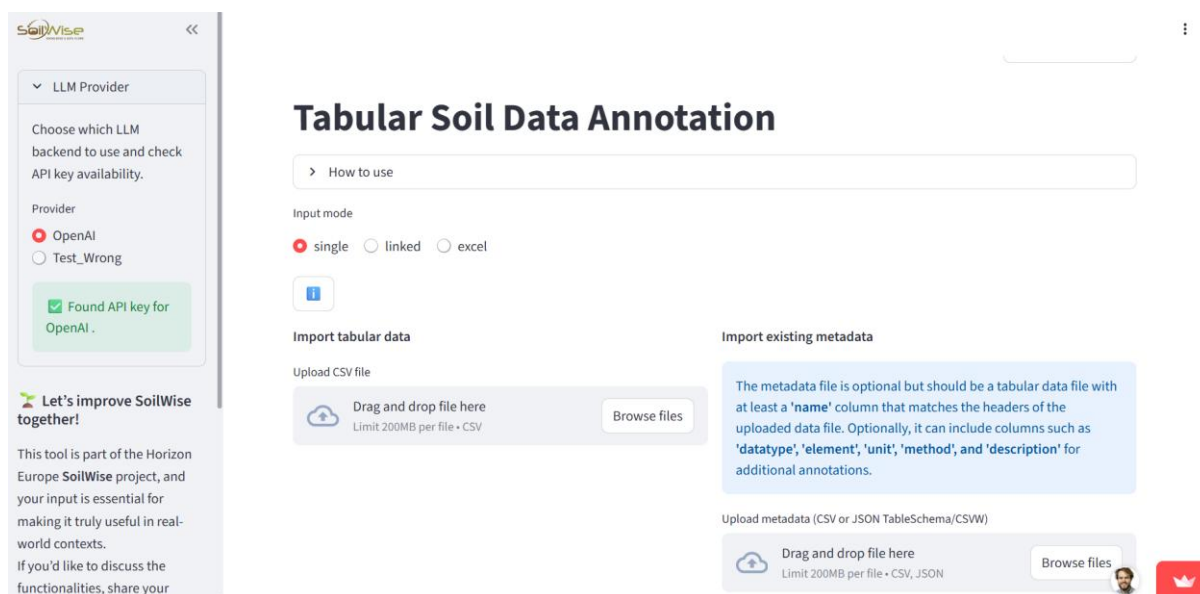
SoilWise

«

LLM Provider

Choose which LLM backend to use and check API key availability.

Provider

OpenAI

Test_Wrong

Found API key for OpenAI .

Let's improve SoilWise together!

This tool is part of the Horizon Europe **SoilWise** project, and your input is essential for making it truly useful in real-world contexts.
If you'd like to discuss the functionalities, share your

⋮

# Tabular Soil Data Annotation

> How to use

Input mode

single linked excel

**Import tabular data**

Upload CSV file

Drag and drop file here
Limit 200MB per file • CSV

Browse files

**Import existing metadata**

The metadata file is optional but should be a tabular data file with at least a **'name'** column that matches the headers of the uploaded data file. Optionally, it can include columns such as **'datatype', 'element', 'unit', 'method', and 'description'** for additional annotations.

Upload metadata (CSV or JSON TableSchema/CSVW)

Drag and drop file here
Limit 200MB per file • CSV, JSON

Browse files